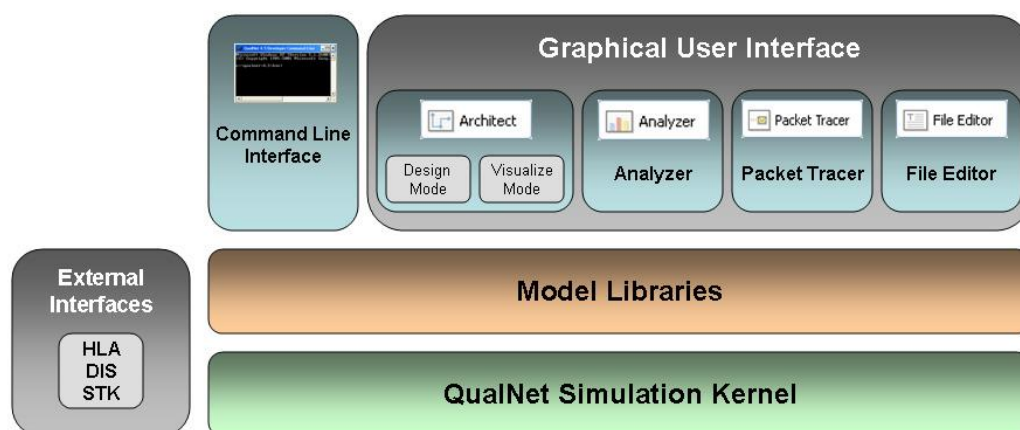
Command Line Interface

Graphical User Interface

Architect

Design Mode

Visualize Mode

Analyzer

Analyzer

Packet Tracer

Packet Tracer

File Editor

File Editor

External Interfaces

HLA
DIS
STK

Model Libraries

QualNet Simulation Kernel